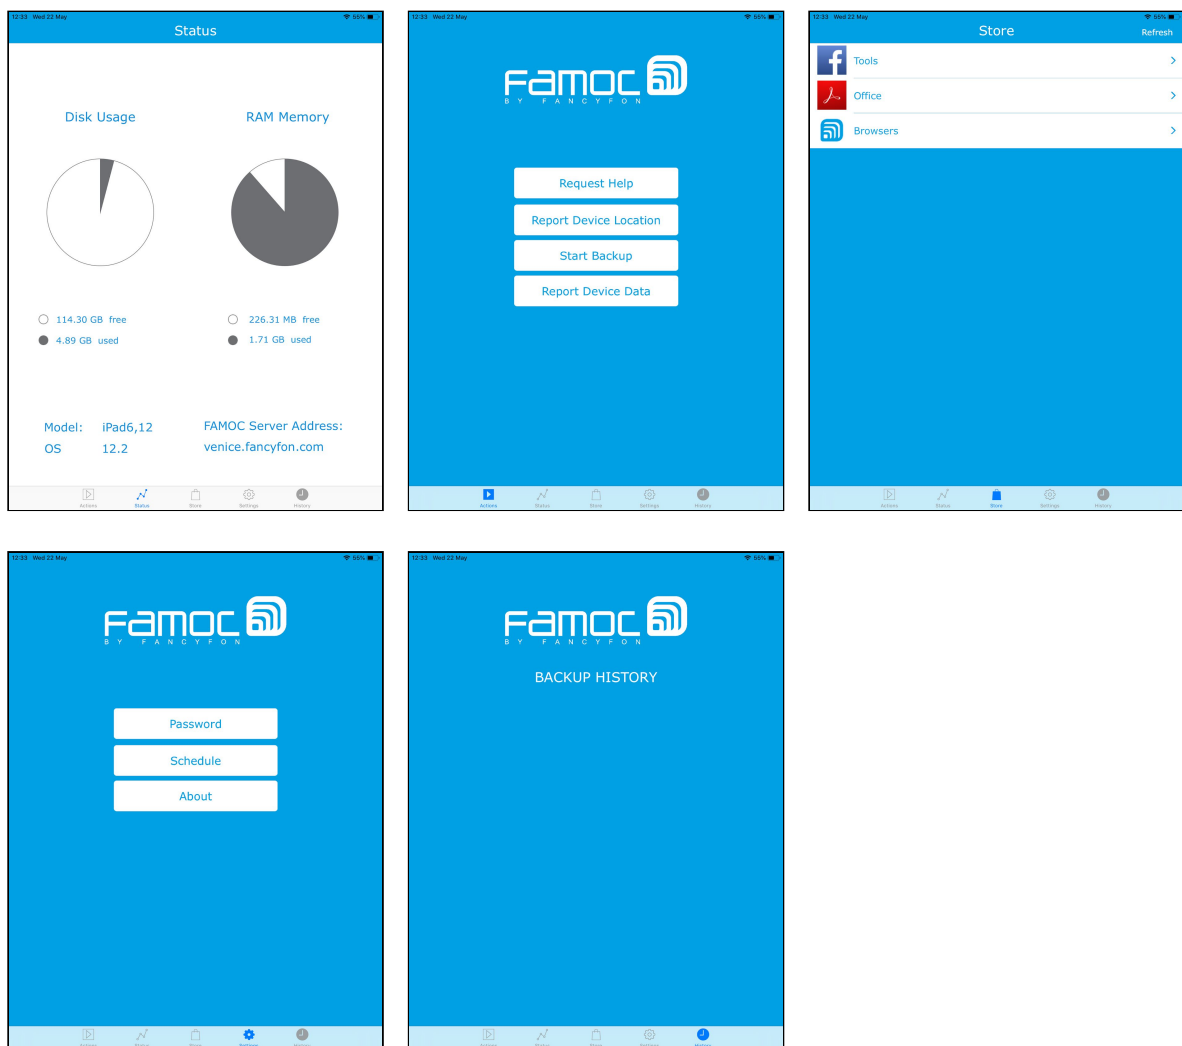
12:33 Wed 22 May
55%

Status

Disk Usage

RAM Memory

114.30 GB free
4.89 GB used

226.31 MB free
1.71 GB used

Model: iPad6,12
OS 12.2

FAMOC Server Address:
venice.fancyfon.com

Actions Status Store Settings History

12:33 Wed 22 May
55%

FAMOC
BY FANCYFON

Request Help
Report Device Location
Start Backup
Report Device Data

Actions Status Store Settings History

12:33 Wed 22 May
55%

Store
Refresh

Tools
Office
Browsers

Actions Status Store Settings History

12:33 Wed 22 May
55%

FAMOC
BY FANCYFON

Password
Schedule
About

12:33 Wed 22 May
55%

FAMOC
BY FANCYFON

BACKUP HISTORY